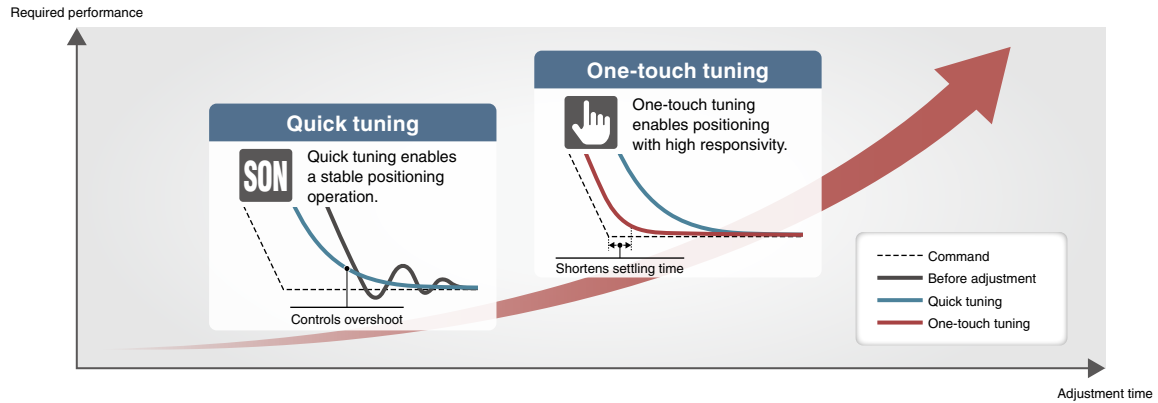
Required performance

One-touch tuning

One-touch tuning enables positioning with high responsivity.

Quick tuning

SON

Quick tuning enables a stable positioning operation.

Shortens settling time

Controls overshoot

Command
Before adjustment
Quick tuning
One-touch tuning

Adjustment time